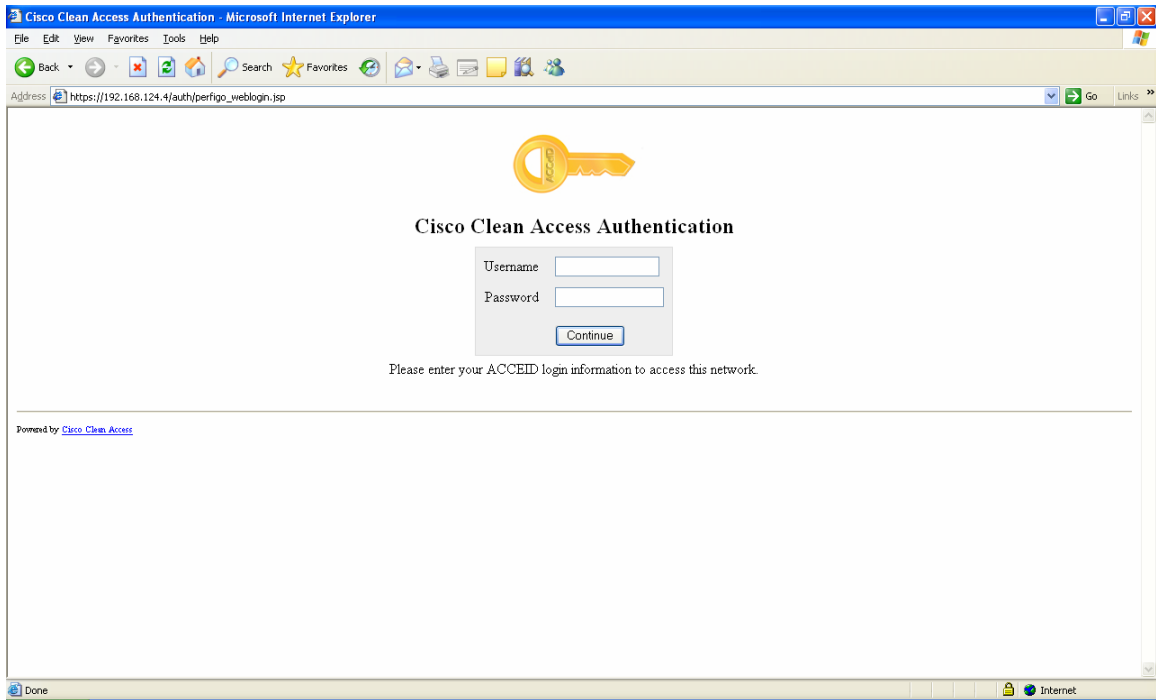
Cisco Clean Access Authentication - Microsoft Internet Explorer

File Edit View Favorites Tools Help

Back Search Favorites

Address https://192.168.124.4/auth/perfigo_weblogin.jsp Go Links

ACCEID

Cisco Clean Access Authentication

Username

Password

Continue

Please enter your ACCEID login information to access this network.

Powered by Cisco Clean Access

Done Internet